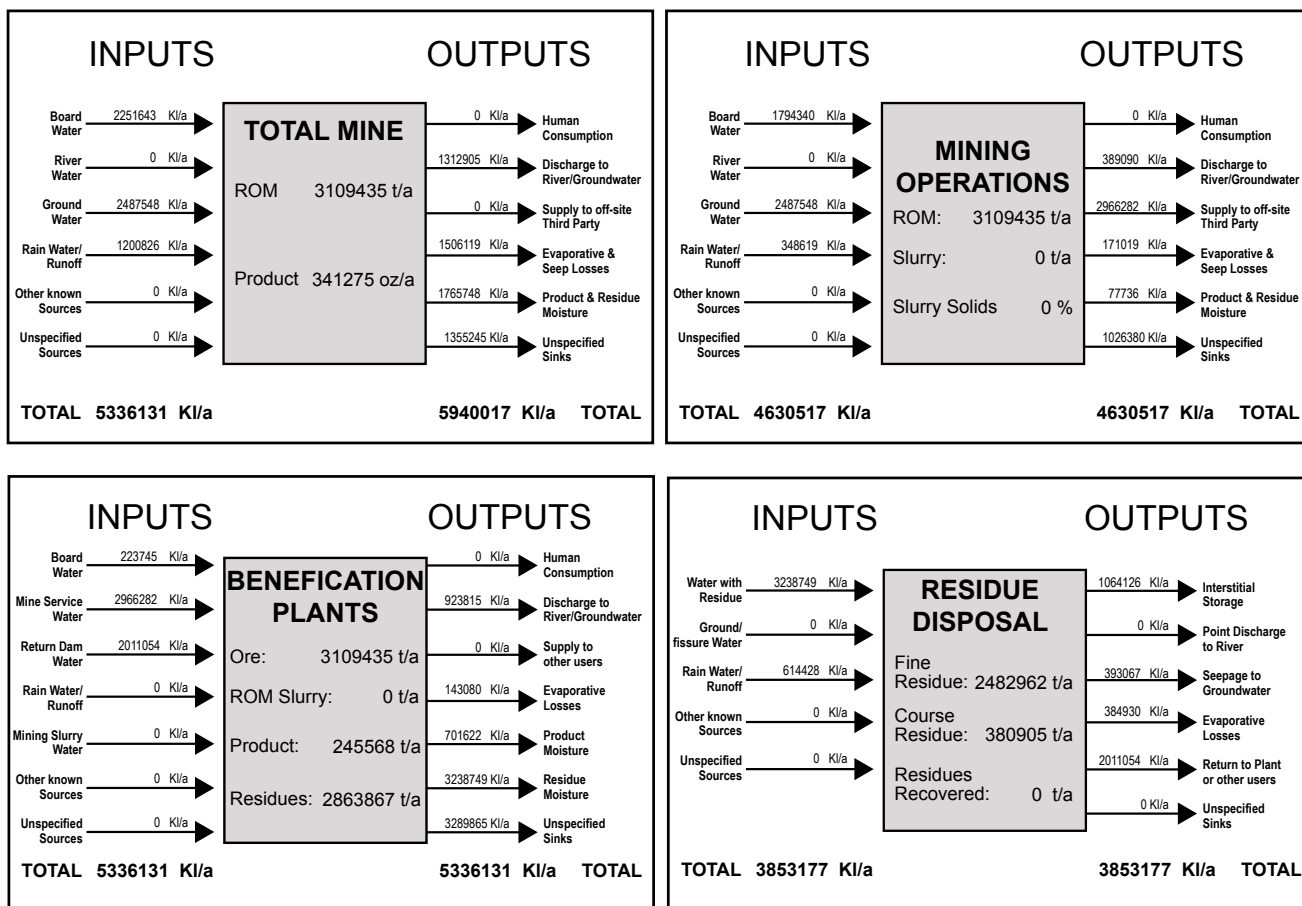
INPUTS OUTPUTS

Board Water 2251643 Kl/a
River Water 0 Kl/a
Ground Water 2487548 Kl/a
Rain Water/ Runoff 1200826 Kl/a
Other known Sources 0 Kl/a
Unspecified Sources 0 Kl/a

TOTAL MINE

ROM 3109435 t/a

Product 341275 oz/a

0 Kl/a Human Consumption
1312905 Kl/a Discharge to River/Groundwater
0 Kl/a Supply to off-site Third Party
1506119 Kl/a Evaporative & Seep Losses
1765748 Kl/a Product & Residue Moisture
1355245 Kl/a Unspecified Sinks

TOTAL 5336131 Kl/a 5940017 Kl/a TOTAL

INPUTS OUTPUTS

Board Water 1794340 Kl/a
River Water 0 Kl/a
Ground Water 2487548 Kl/a
Rain Water/ Runoff 348619 Kl/a
Other known Sources 0 Kl/a
Unspecified Sources 0 Kl/a

MINING OPERATIONS

ROM: 3109435 t/a

Slurry: 0 t/a

Slurry Solids 0 %

0 Kl/a Human Consumption
389090 Kl/a Discharge to River/Groundwater
2966282 Kl/a Supply to off-site Third Party
171019 Kl/a Evaporative & Seep Losses
77736 Kl/a Product & Residue Moisture
1026380 Kl/a Unspecified Sinks

TOTAL 4630517 Kl/a 4630517 Kl/a TOTAL

INPUTS OUTPUTS

Board Water 223745 Kl/a
Mine Service Water 2966282 Kl/a
Return Dam Water 2011054 Kl/a
Rain Water/ Runoff 0 Kl/a
Mining Slurry Water 0 Kl/a
Other known Sources 0 Kl/a
Unspecified Sources 0 Kl/a

BENEFICATION PLANTS

Ore: 3109435 t/a

ROM Slurry: 0 t/a

Product: 245568 t/a

Residues: 2863867 t/a

0 Kl/a Human Consumption
923815 Kl/a Discharge to River/Groundwater
0 Kl/a Supply to other users
143080 Kl/a Evaporative Losses
701622 Kl/a Product Moisture
3238749 Kl/a Residue Moisture
3289865 Kl/a Unspecified Sinks

TOTAL 5336131 Kl/a 5336131 Kl/a TOTAL

INPUTS OUTPUTS

Water with Residue 3238749 Kl/a
Ground/ fissure Water 0 Kl/a
Rain Water/ Runoff 614428 Kl/a
Other known Sources 0 Kl/a
Unspecified Sources 0 Kl/a

RESIDUE DISPOSAL

Fine Residue: 2482962 t/a

Course Residue: 380905 t/a

Residues Recovered: 0 t/a

1064126 Kl/a Interstitial Storage
0 Kl/a Point Discharge to River
393067 Kl/a Seepage to Groundwater
384930 Kl/a Evaporative Losses
2011054 Kl/a Return to Plant or other users
0 Kl/a Unspecified Sinks

TOTAL 3853177 Kl/a 3853177 Kl/a TOTAL